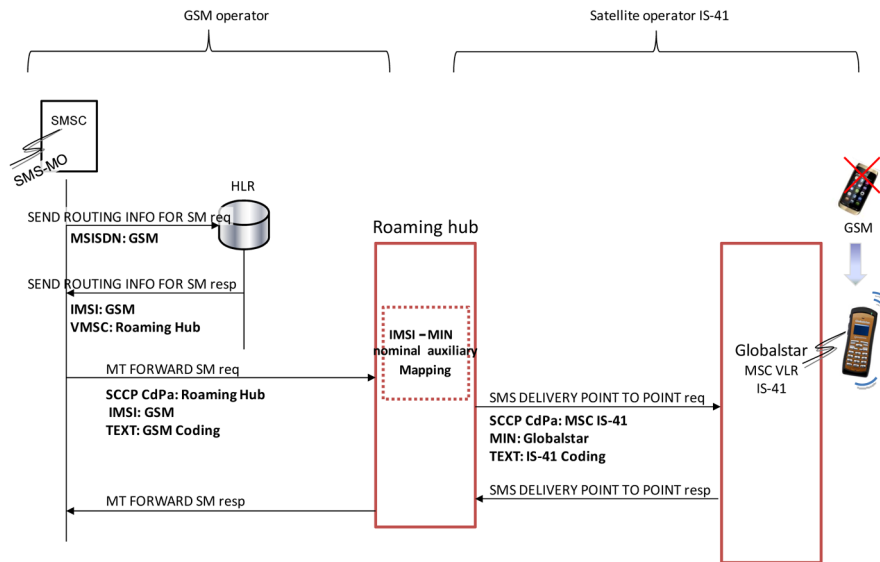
GSM operator

Satellite operator IS-41

SMSC

SMS-MO

HLR

SEND ROUTING INFO FOR SM req

MSISDN: GSM

Roaming hub

GSM

SEND ROUTING INFO FOR SM resp

IMSI: GSM
VMSC: Roaming Hub

IMSI – MIN nominal auxiliary Mapping

Globalstar
MSC VLR
IS-41

MT FORWARD SM req

SCCP CdPa: Roaming Hub
IMSI: GSM
TEXT: GSM Coding

SMS DELIVERY POINT TO POINT req

SCCP CdPa: MSC IS-41
MIN: Globalstar
TEXT: IS-41 Coding

SMS DELIVERY POINT TO POINT resp

MT FORWARD SM resp